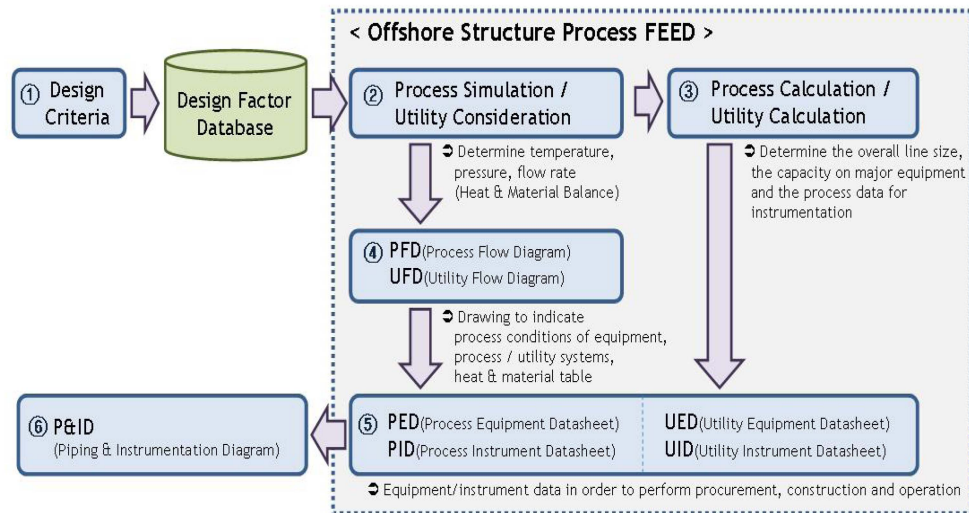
① Design Criteria

Design Factor Database

< Offshore Structure Process FEED >

② Process Simulation / Utility Consideration

③ Process Calculation / Utility Calculation

➲ Determine temperature, pressure, flow rate (Heat & Material Balance)

➲ Determine the overall line size, the capacity on major equipment and the process data for instrumentation

④ PFD(Process Flow Diagram) UFD(Utility Flow Diagram)

➲ Drawing to indicate process conditions of equipment, process / utility systems, heat & material table

⑥ P&ID (Piping & Instrumentation Diagram)

⑤ PED(Process Equipment Datasheet) PID(Process Instrument Datasheet)

UED(Utility Equipment Datasheet) UID(Utility Instrument Datasheet)

➲ Equipment/instrument data in order to perform procurement, construction and operation